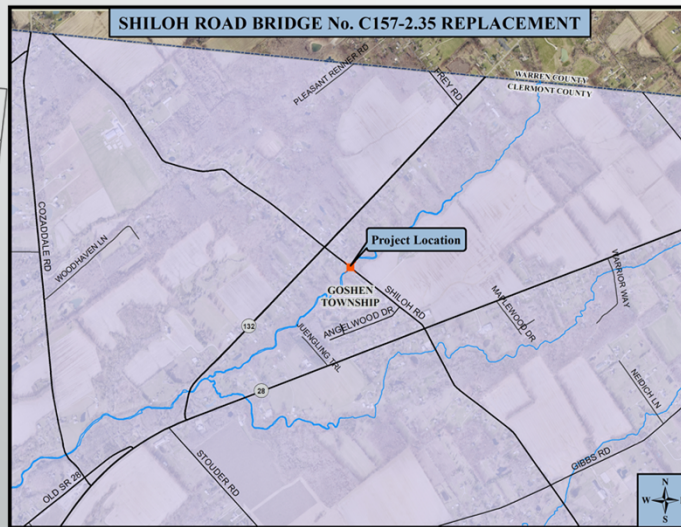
SHILOH ROAD BRIDGE No. C157-2.35 REPLACEMENT

PLEASANT RENNER RD

FREY RD

WARREN COUNTY

CLERMONT COUNTY

COZADDALE RD

WOODHAVEN LN

Project Location

GOSHEN TOWNSHIP

SHILOH RD

MAPLEWOOD DR

WARRIOR WAY

132

ANGELWOOD DR

JUENGLING TRL

28

NEIDICH LN

OLD SR 28

STOUDER RD

GIBBS RD

N

W

E

S